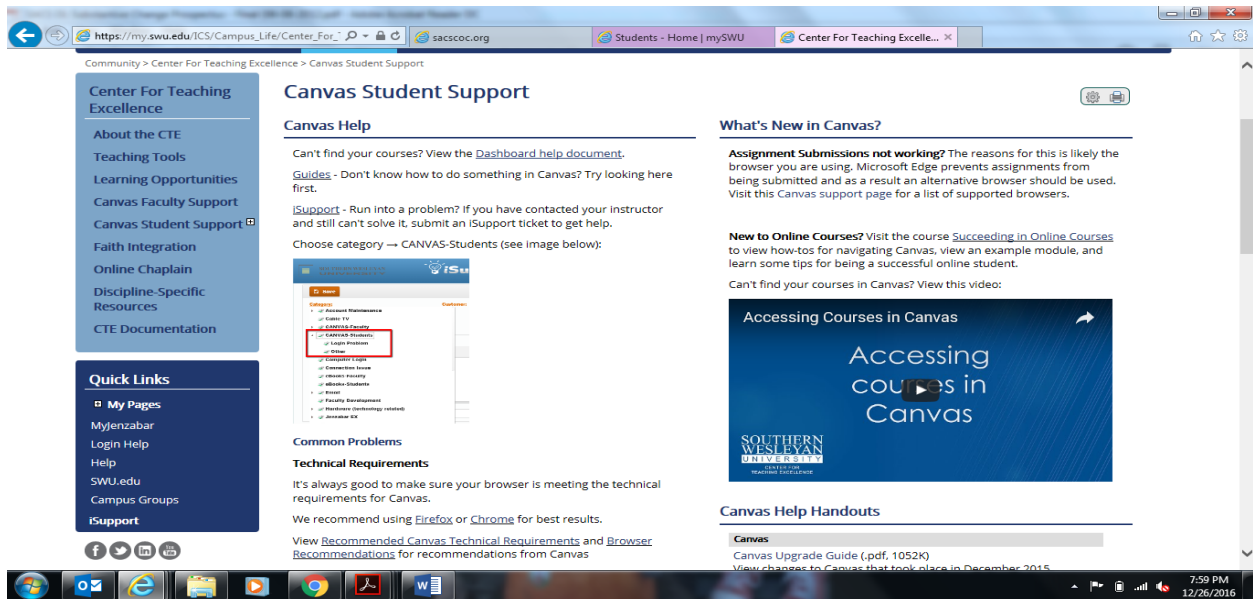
https://my.swu.edu/ICS/Campus_Life/Center_For_

sacscoc.org

Students - Home | mySWU

Center For Teaching Excelle...

Community > Center For Teaching Excellence > Canvas Student Support

Center For Teaching Excellence

About the CTE
Teaching Tools
Learning Opportunities
Canvas Faculty Support
Canvas Student Support
Faith Integration
Online Chaplain
Discipline-Specific Resources
CTE Documentation

Quick Links

My Pages
MyJenzabar
Login Help
Help
SWU.edu
Campus Groups
iSupport

Canvas Student Support

Canvas Help

Can't find your courses? View the Dashboard help document.

Guides - Don't know how to do something in Canvas? Try looking here first.

iSupport - Run into a problem? If you have contacted your instructor and still can't solve it, submit an iSupport ticket to get help.

Choose category → CANVAS-Students (see image below):

iSu

New

Category:

Customer

Account Maintenance
Cable TV
CANVAS-Faculty
CANVAS-Students
Login Problem
Other
Computer Login
Connection Issue
eBooks-Faculty
eBooks-Students
Email
Faculty Development
Hardware (technology related)
Jenzabar EX

Common Problems

Technical Requirements

It's always good to make sure your browser is meeting the technical requirements for Canvas.

We recommend using Firefox or Chrome for best results.

View Recommended Canvas Technical Requirements and Browser Recommendations for recommendations from Canvas

What's New in Canvas?

Assignment Submissions not working? The reasons for this is likely the browser you are using. Microsoft Edge prevents assignments from being submitted and as a result an alternative browser should be used. Visit this Canvas support page for a list of supported browsers.

New to Online Courses? Visit the course Succeeding in Online Courses to view how-tos for navigating Canvas, view an example module, and learn some tips for being a successful online student.

Can't find your courses in Canvas? View this video:

Accessing Courses in Canvas

Accessing courses in Canvas

SOUTHERN WESLEYAN UNIVERSITY
CENTER FOR TEACHING EXCELLENCE

Canvas Help Handouts

Canvas

Canvas Upgrade Guide (.pdf, 1052K)

7:59 PM
12/26/2016